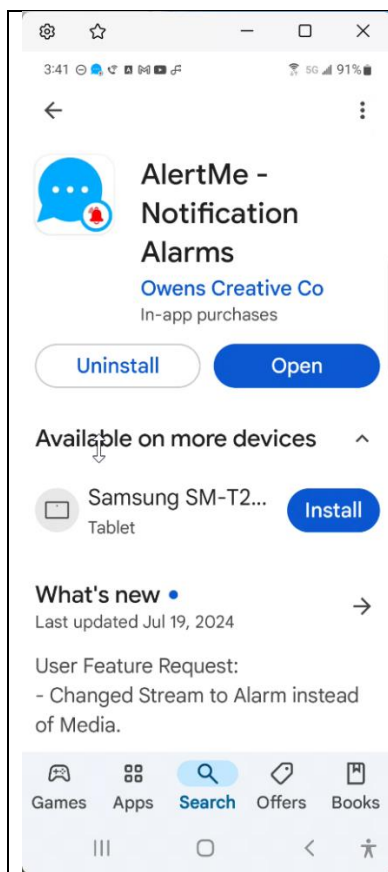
3:41

5G 91%

AlertMe - Notification Alarms

Owens Creative Co

In-app purchases

Uninstall

Open

Available on more devices

Samsung SM-T2...

Tablet

Install

What's new •

Last updated Jul 19, 2024

User Feature Request:
- Changed Stream to Alarm instead of Media.

Games

Apps

Search

Offers

Books